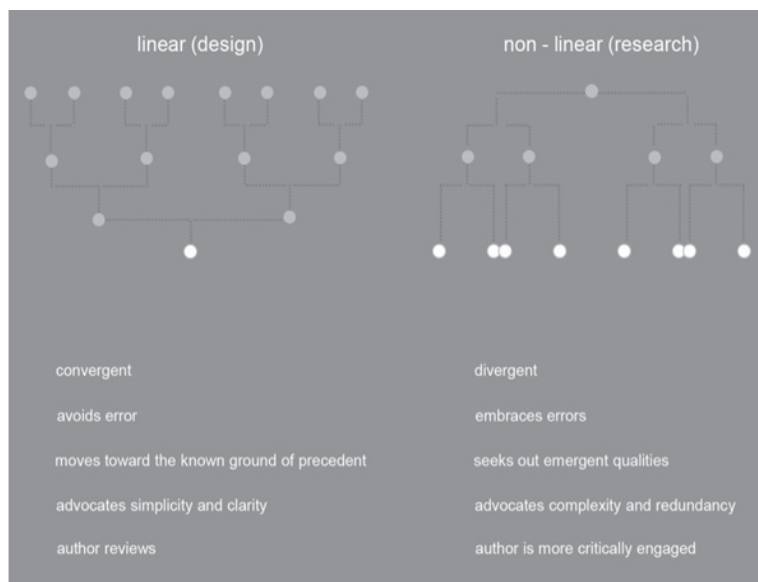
linear (design)

convergent

avoids error

moves toward the known ground of precedent

advocates simplicity and clarity

author reviews

non - linear (research)

divergent

embraces errors

seeks out emergent qualities

advocates complexity and redundancy

author is more critically engaged